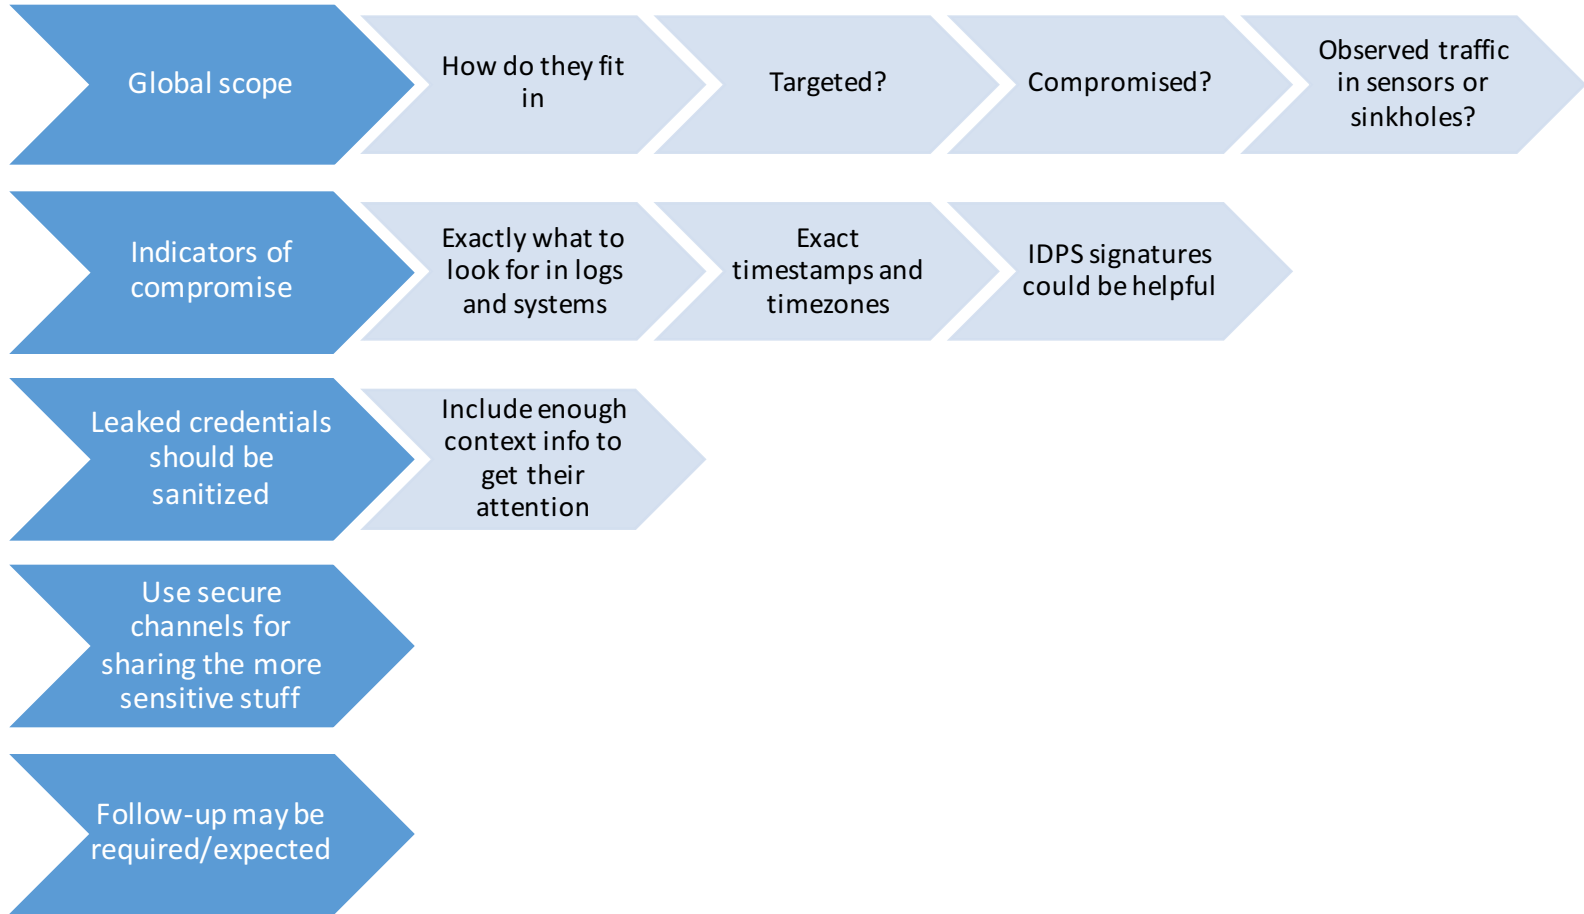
Global scope

How do they fit in

Targeted?

Compromised?

Observed traffic in sensors or sinkholes?

Indicators of compromise

Exactly what to look for in logs and systems

Exact timestamps and timezones

IDPS signatures could be helpful

Leaked credentials should be sanitized

Include enough context info to get their attention

Use secure channels for sharing the more sensitive stuff

Follow-up may be required/expected